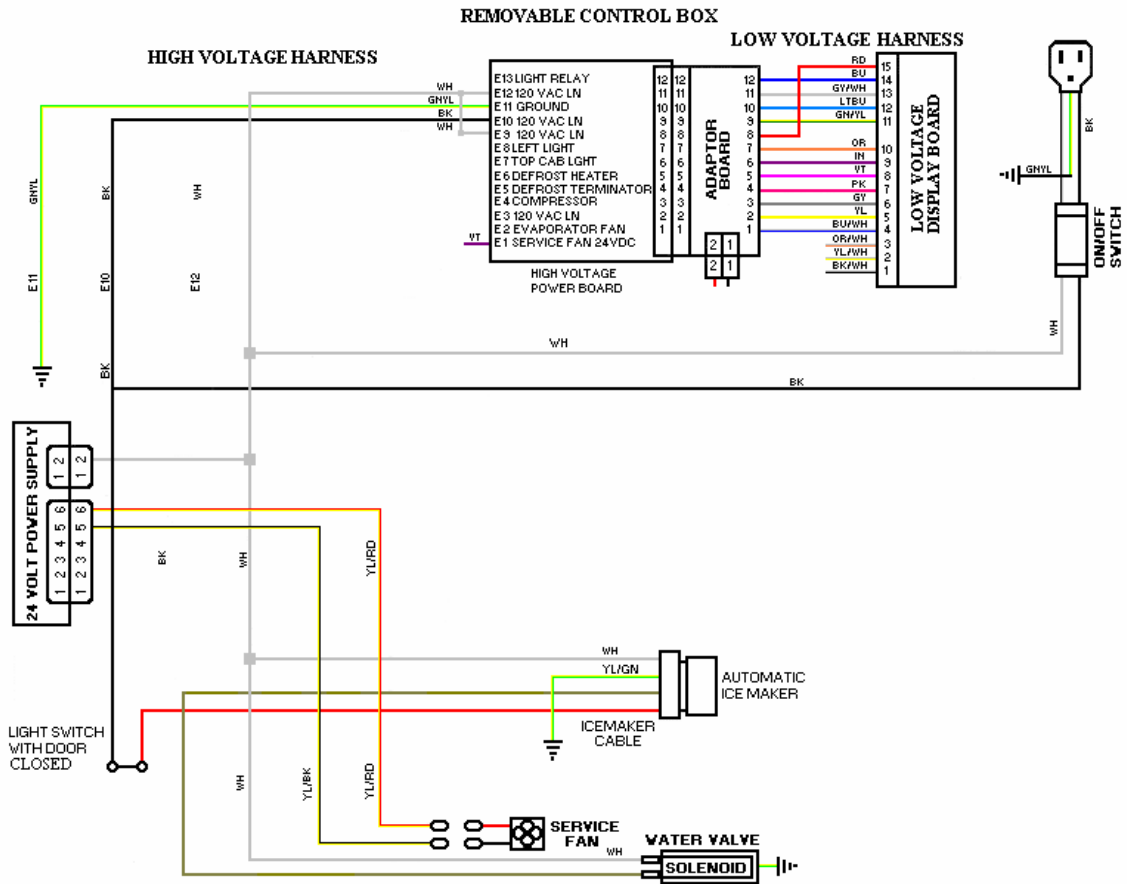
REMOVABLE CONTROL BOX

HIGH VOLTAGE HARNESS

LOW VOLTAGE HARNESS

WH
GNYL
BK
WH

E13 LIGHT RELAY
E12 120 VAC LN
E11 GROUND
E10 120 VAC LN
E9 120 VAC LN
E8 LEFT LIGHT
E7 TOP CAB LGHT
E6 DEFROST HEATER
E5 DEFROST TERMINATOR
E4 COMPRESSOR
E3 120 VAC LN
E2 EVAPORATOR FAN
E1 SERVICE FAN 24VDC

VT

12 11 10 9 8 7 6 5 4 3 2 1
12 11 10 9 8 7 6 5 4 3 2 1

HIGH VOLTAGE POWER BOARD

ADAPTOR BOARD

2 1
2 1

12 11 10 9 8 7 6 5 4 3 2 1

RD
BU
GY/WH
LTBU
GN/YL
OR
IN
VT
PK
GY
YL
BU/WH
OR/WH
YL/WH
BK/WH

15 14 13 12 11 10 9 8 7 6 5 4 3 2 1

LOW VOLTAGE DISPLAY BOARD

BK
GNYL

ON/OFF SWITCH

GNYL
BK
WH

E11
E10
E12

WH
BK
BK

24 VOLT POWER SUPPLY

1 2
1 2
1 2 3 4 5 6
1 2 3 4 5 6

BK
WH
YL/RD

WH
YL/GN

AUTOMATIC ICE MAKER

ICEMAKER CABLE

LIGHT SWITCH WITH DOOR CLOSED

WH
YL/BK
YL/RD

SERVICE FAN

WATER VALVE

WH

SOLENOID